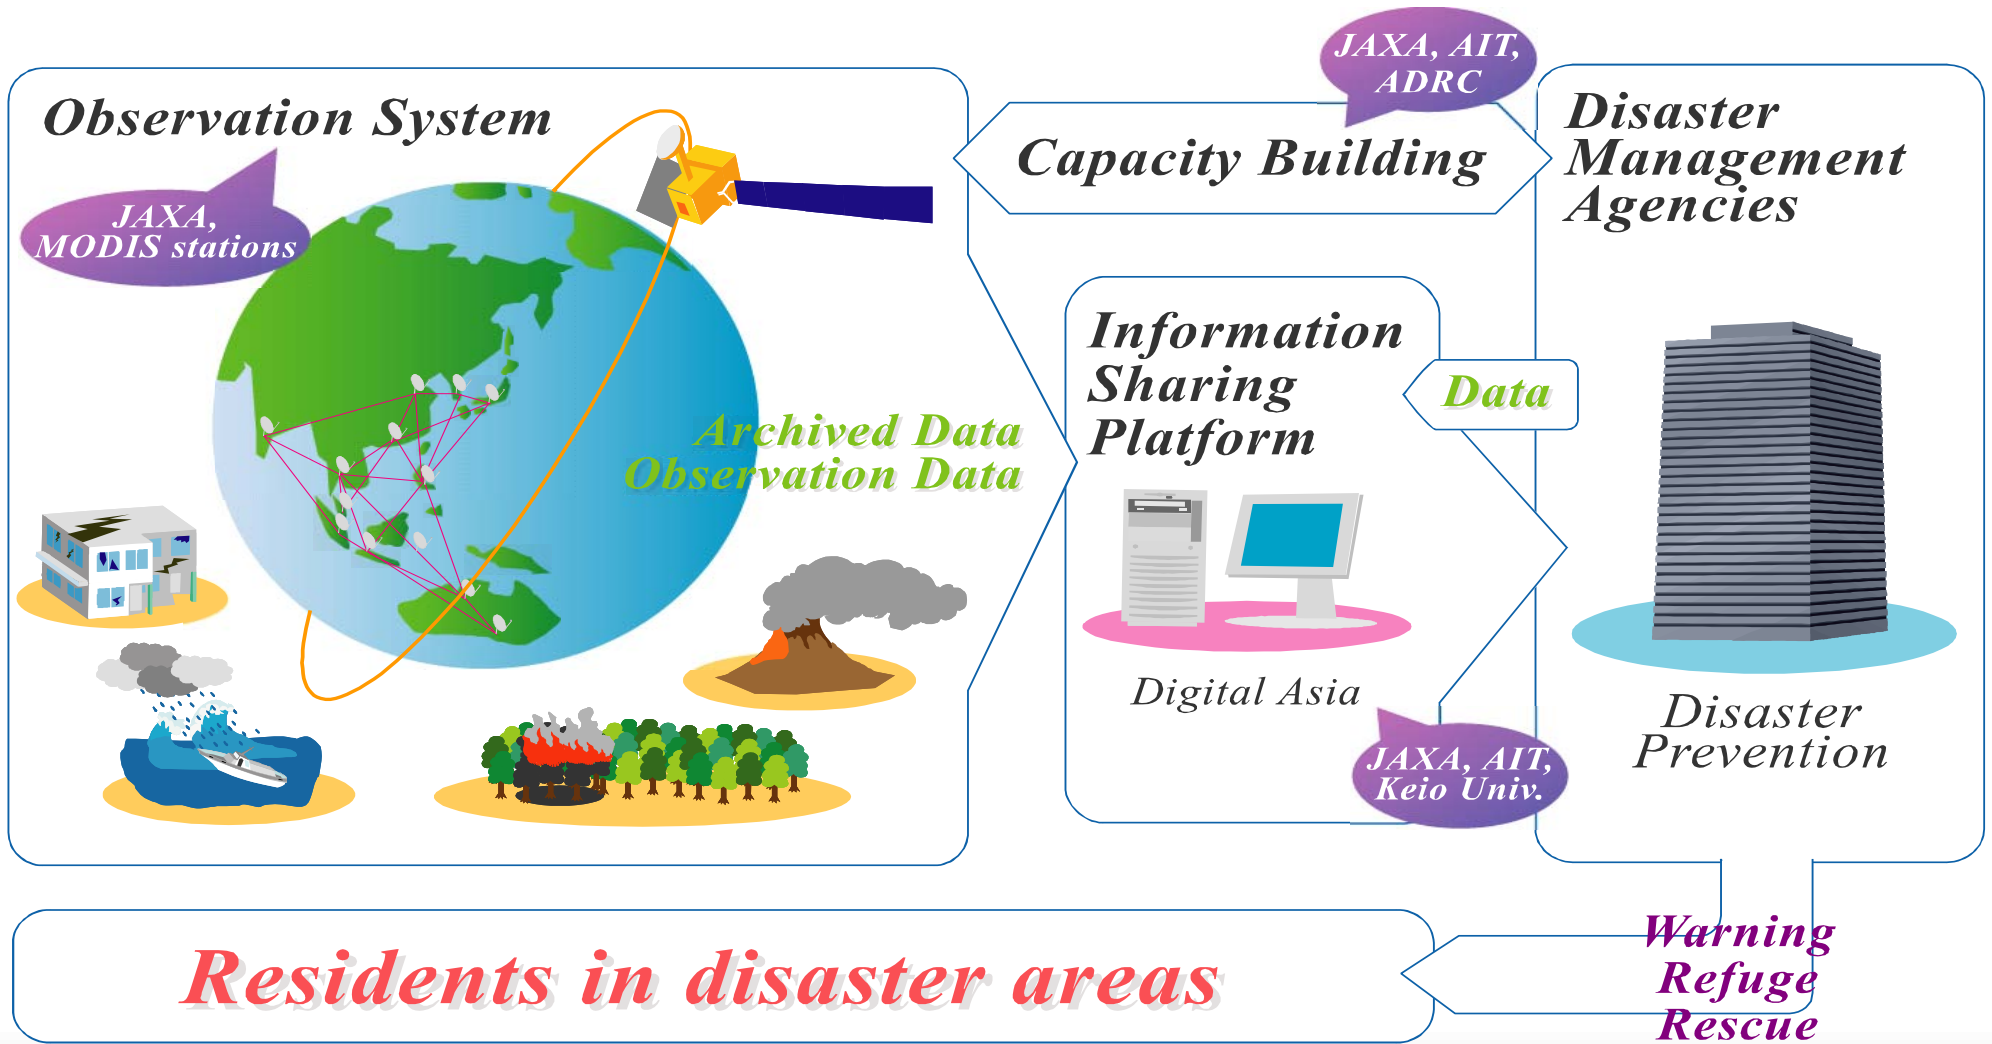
Observation System

JAXA, MODIS stations

Archived Data
Observation Data

JAXA, AIT, ADRC

Capacity Building

Disaster Management Agencies

Information Sharing Platform

Data

Digital Asia

JAXA, AIT, Keio Univ.

Disaster Prevention

Residents in disaster areas

Warning
Refuge
Rescue